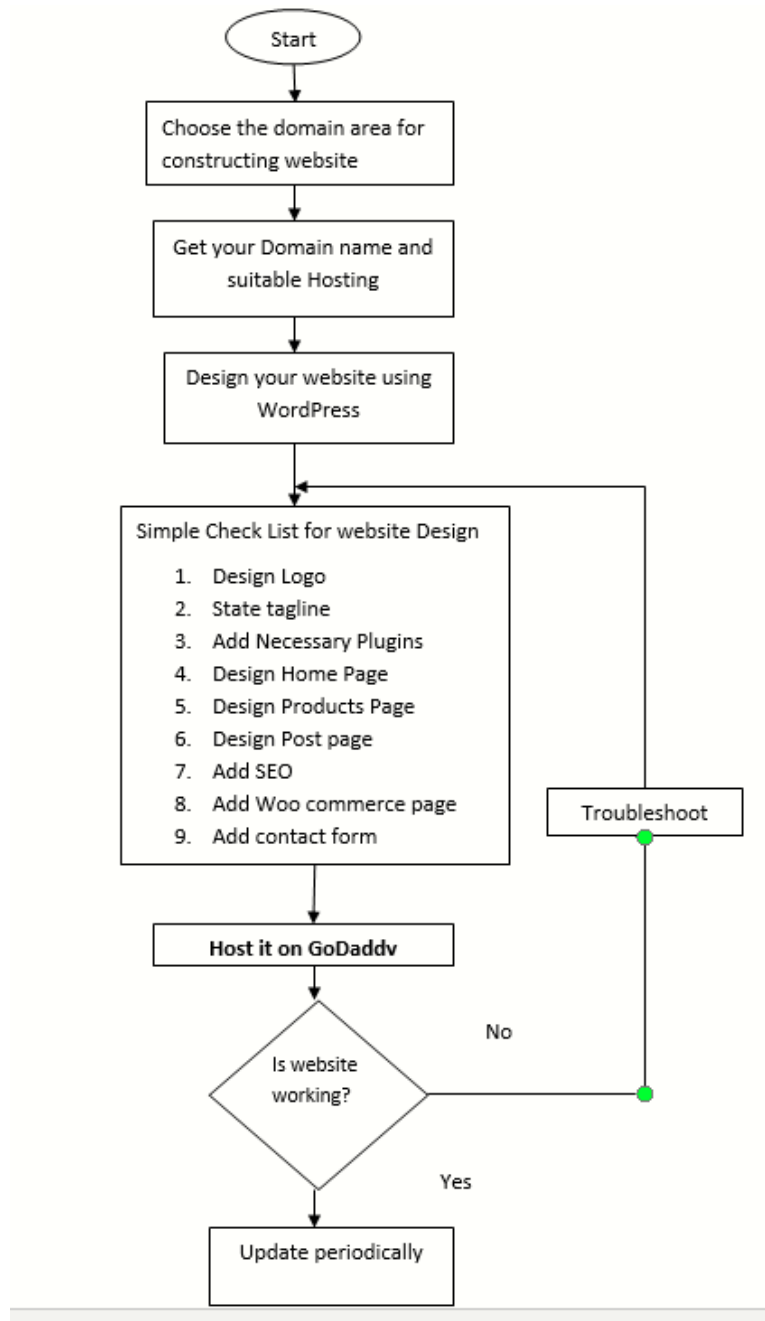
Start

Choose the domain area for constructing website

Get your Domain name and suitable Hosting

Design your website using WordPress

Simple Check List for website Design

1. Design Logo
2. State tagline
3. Add Necessary Plugins
4. Design Home Page
5. Design Products Page
6. Design Post page
7. Add SEO
8. Add Woo commerce page
9. Add contact form

Troubleshoot

Host it on GoDaddv

No

Is website working?

Yes

Update periodically